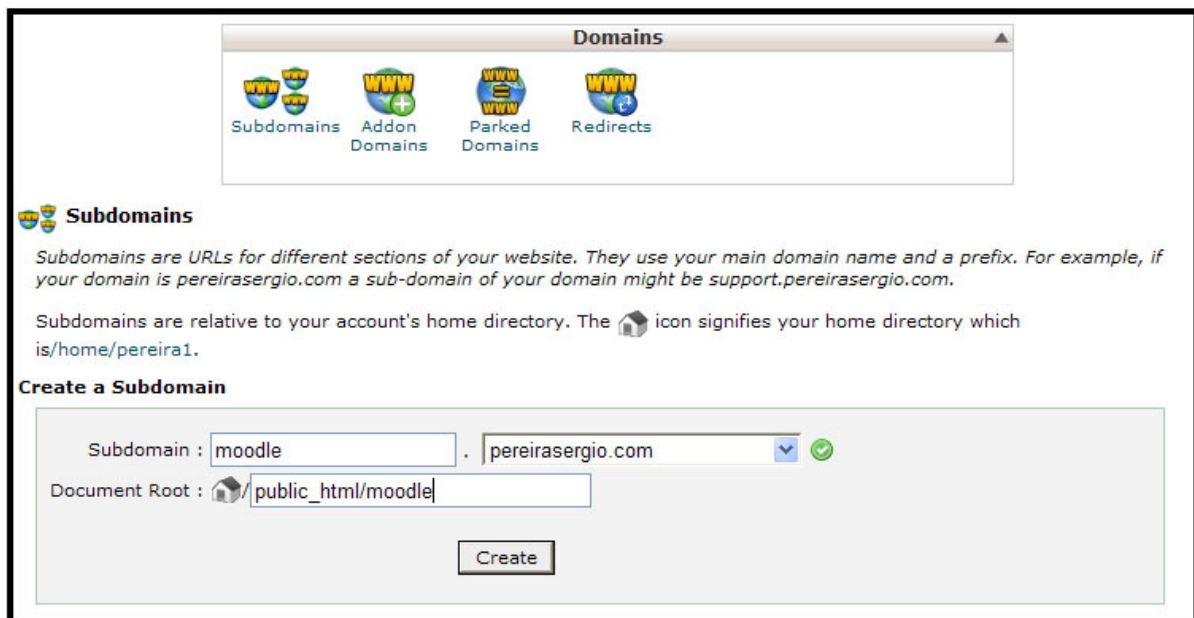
Domains

Subdomains
Addon Domains
Parked Domains
Redirects

Subdomains

*Subdomains are URLs for different sections of your website. They use your main domain name and a prefix. For example, if your domain is pereirasergio.com a sub-domain of your domain might be support.pereirasergio.com.*

Subdomains are relative to your account's home directory. The icon signifies your home directory which is/home/pereira1.

**Create a Subdomain**

Subdomain : moodle . pereirasergio.com

Document Root : / public_html/moodle

Create